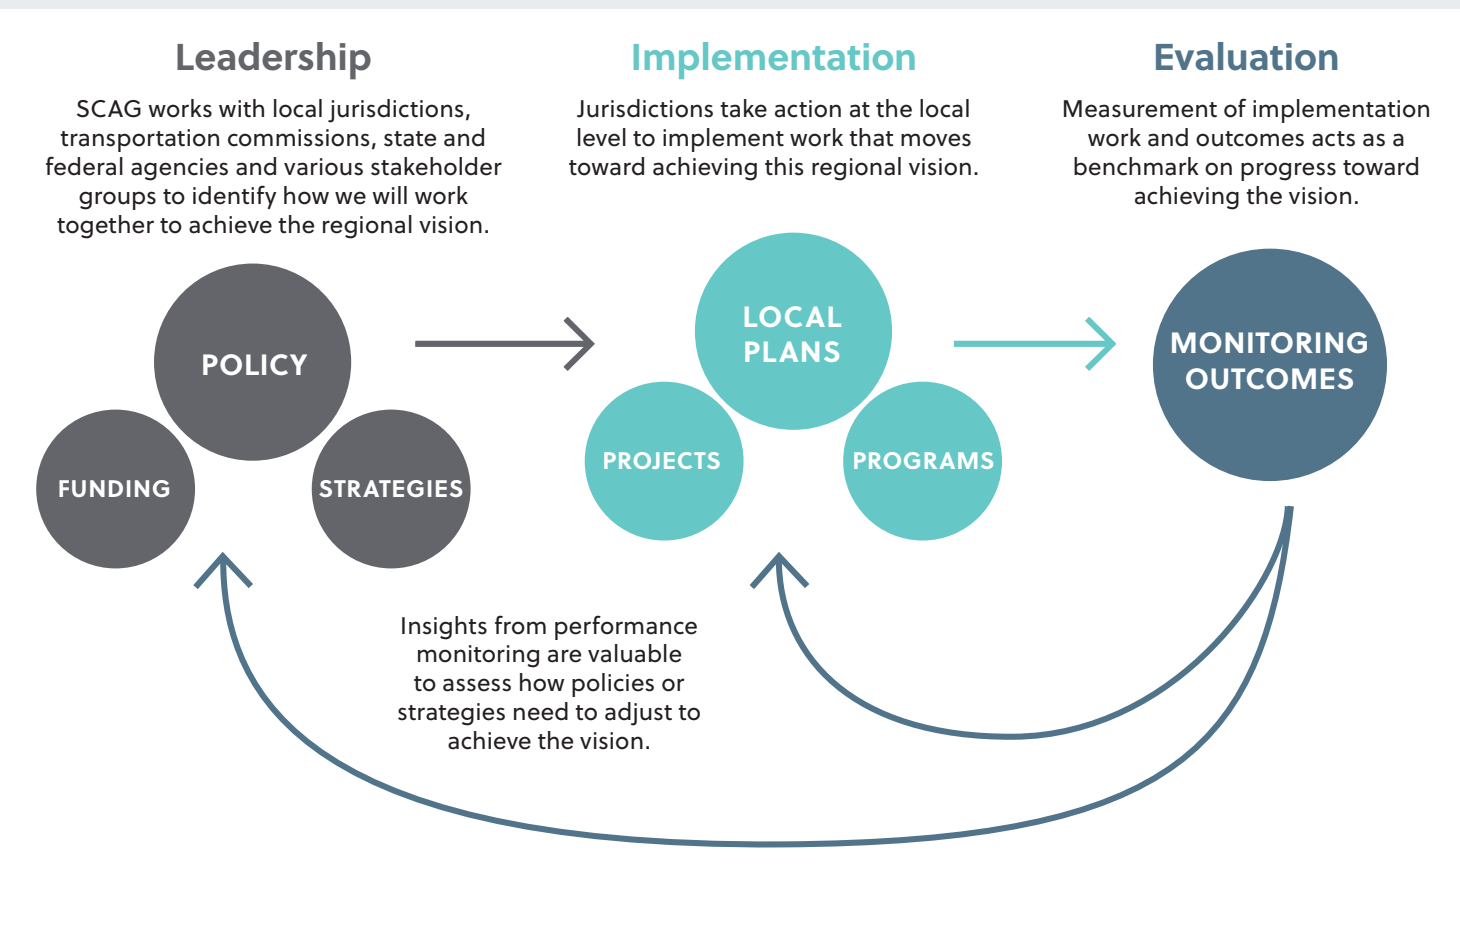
Leadership

SCAG works with local jurisdictions, transportation commissions, state and federal agencies and various stakeholder groups to identify how we will work together to achieve the regional vision.

Implementation

Jurisdictions take action at the local level to implement work that moves toward achieving this regional vision.

Evaluation

Measurement of implementation work and outcomes acts as a benchmark on progress toward achieving the vision.

POLICY

FUNDING

STRATEGIES

LOCAL PLANS

PROJECTS

PROGRAMS

MONITORING OUTCOMES

Insights from performance monitoring are valuable to assess how policies or strategies need to adjust to achieve the vision.